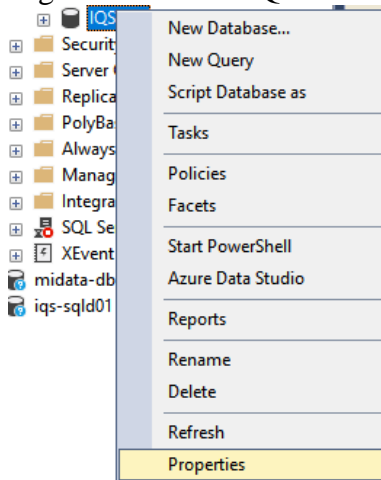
IQS
Security
Server (
Replica
PolyBa
Always
Manag
Integra
SQL Se
XEvent
midata-db
iqs-sqld01

New Database...
New Query
Script Database as
Tasks
Policies
Facets
Start PowerShell
Azure Data Studio
Reports
Rename
Delete
Refresh
Properties